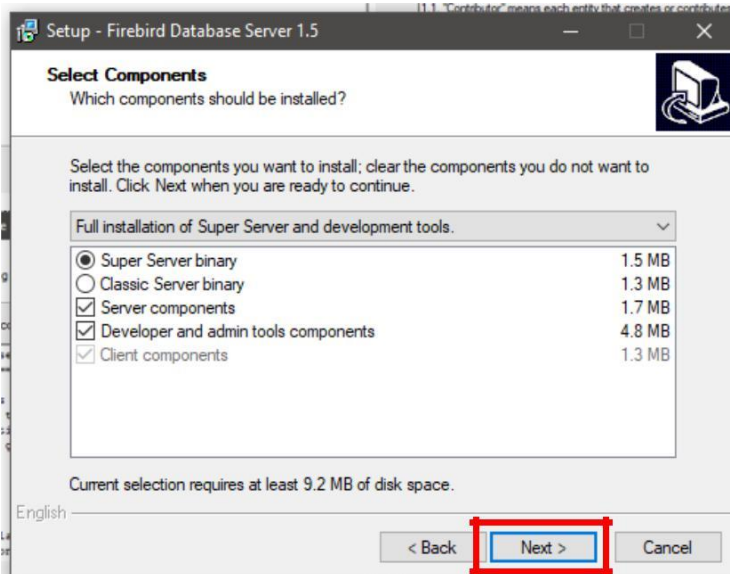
Setup - Firebird Database Server 1.5

Select Components
Which components should be installed?

Select the components you want to install; clear the components you do not want to install. Click Next when you are ready to continue.

Full installation of Super Server and development tools.

| Component | Size |
|---|---|
| Super Server binary | 1.5 MB |
| Classic Server binary | 1.3 MB |
| Server components | 1.7 MB |
| Developer and admin tools components | 4.8 MB |
| Client components | 1.3 MB |

Current selection requires at least 9.2 MB of disk space.

English

< Back
Next >
Cancel